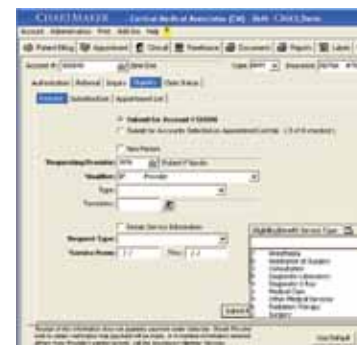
CHARTMAKER - Central Medical Associates (CM) - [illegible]

Account Administration Print Add-Ins Help

Patient Billing Appointment Clinical Practices Documents Reports Labels

Account # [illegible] Type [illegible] Insurance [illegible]

Authorization Referral Inquiry Eligibility Claim Status

Patients Jurisdiction Appointment List

Submit for Account #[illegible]

Submit for Accounts Selected in Appointment List (1-3 of 8 checked)

New Person

Requesting Provider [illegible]

Type

Service Type

Request Type

Service From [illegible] Thru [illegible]

Eligibility Benefit Service Type

Anesthesia
Assessment of Surgery
Consultation
Diagnostic Laboratory
Diagnostic X-Ray
Medical Care
Other Medical Services
Radiation Therapy
Surgery

Submit

Use Default

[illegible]